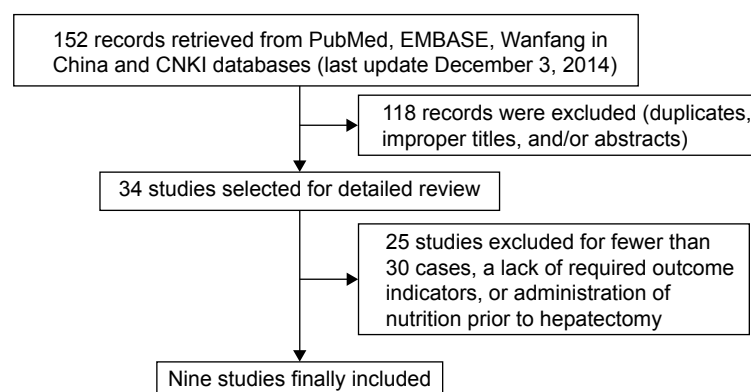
152 records retrieved from PubMed, EMBASE, Wanfang in China and CNKI databases (last update December 3, 2014)

118 records were excluded (duplicates, improper titles, and/or abstracts)

34 studies selected for detailed review

25 studies excluded for fewer than 30 cases, a lack of required outcome indicators, or administration of nutrition prior to hepatectomy

Nine studies finally included